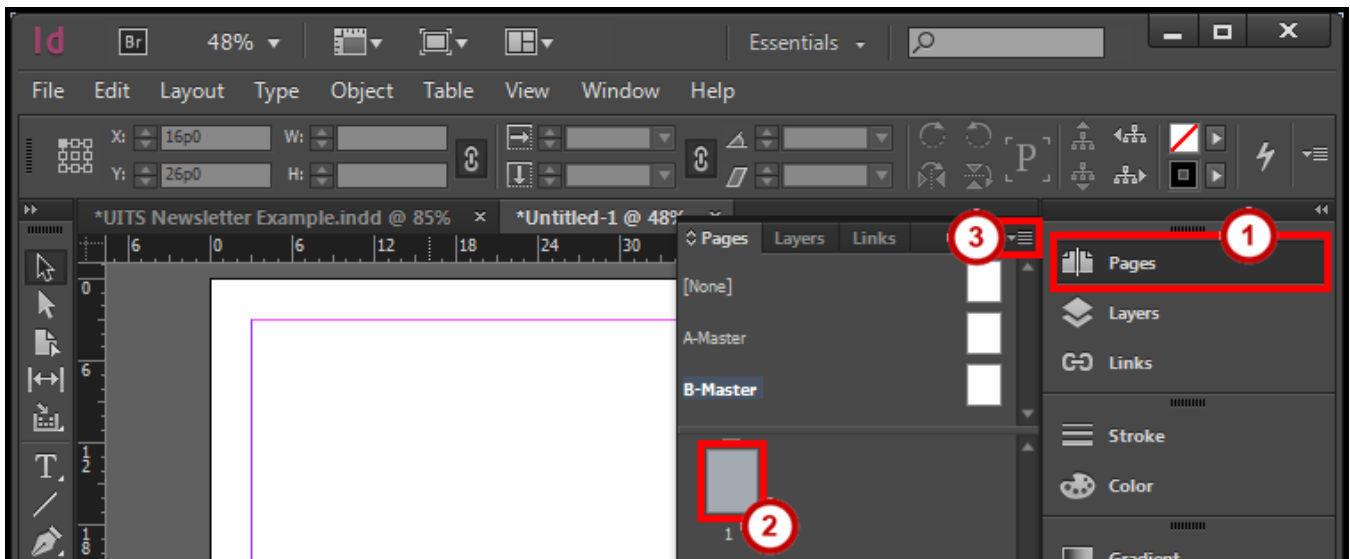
Id Br 48%
Essentials
File Edit Layout Type Object Table View Window Help
X: 16p0 W:
Y: 26p0 H:
*UITS Newsletter Example.indd @ 85% × *Untitled-1 @ 48%
6 0 6 12 18 24 30
Pages Layers Links
3
[None]
A-Master
B-Master
2
1
1
Pages
Layers
Links
Stroke
Color
Gradient